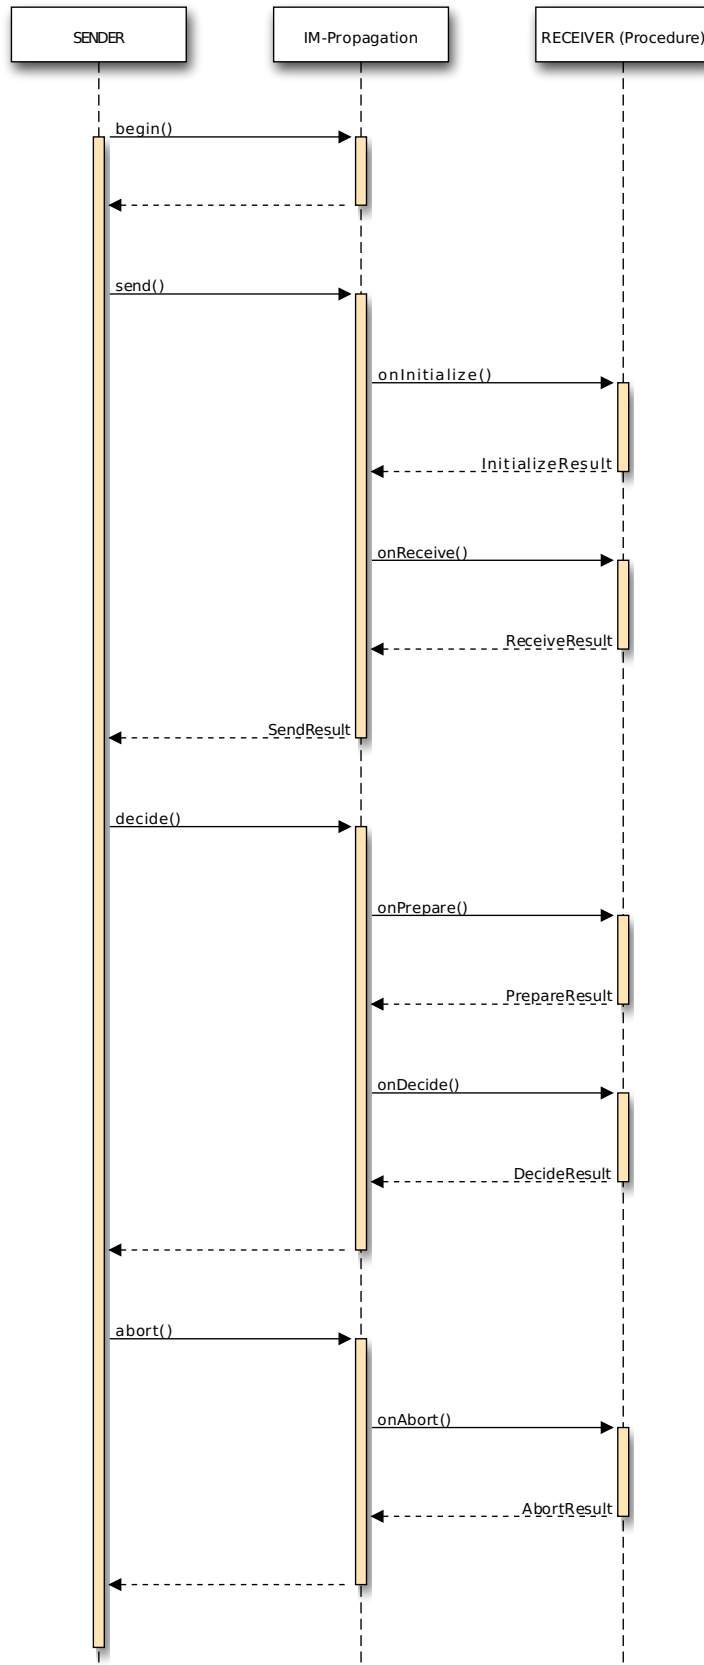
SENDER

IM-Propagation

RECEIVER (Procedure)

begin()

send()

onInitialize()

InitializeResult

onReceive()

ReceiveResult

SendResult

decide()

onPrepare()

PrepareResult

onDecide()

DecideResult

abort()

onAbort()

AbortResult